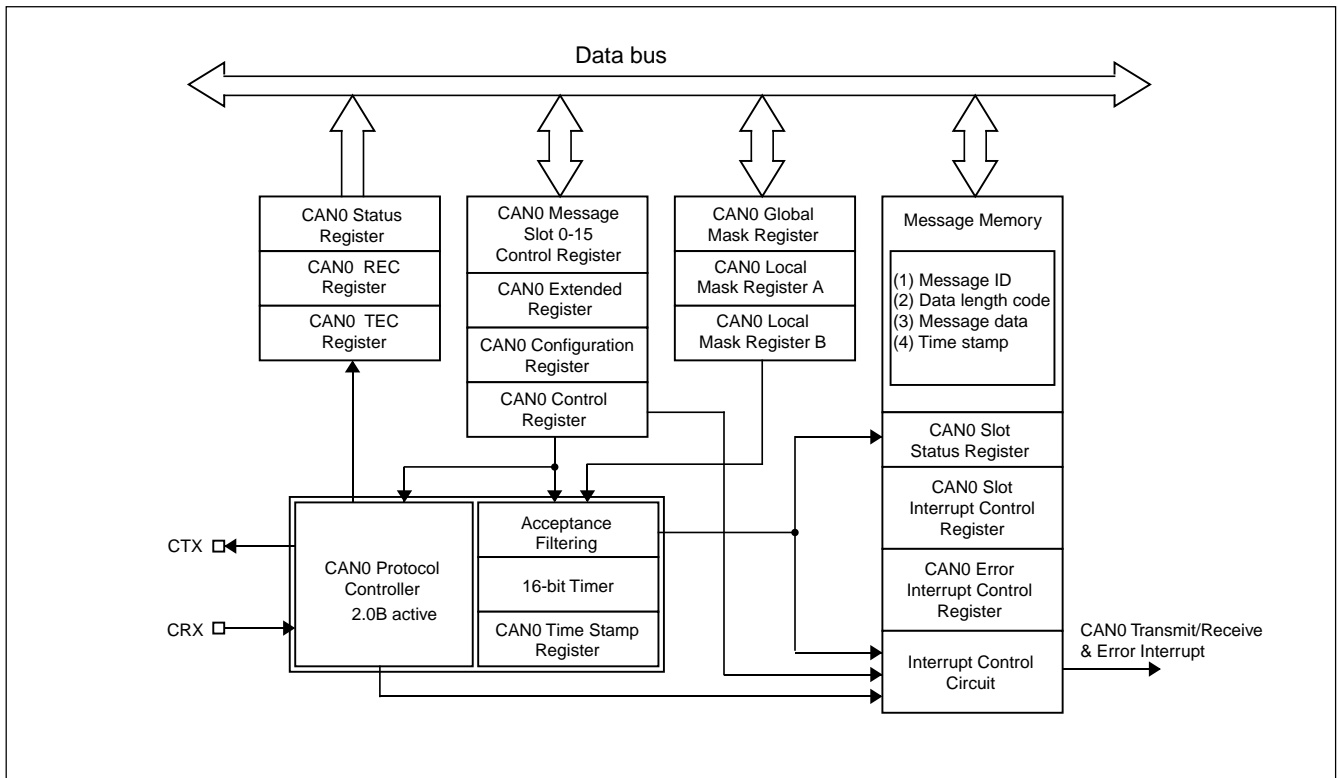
Data bus

CAN0 Status Register

CAN0 REC Register

CAN0 TEC Register

CAN0 Message Slot 0-15 Control Register

CAN0 Extended Register

CAN0 Configuration Register

CAN0 Control Register

CAN0 Global Mask Register

CAN0 Local Mask Register A

CAN0 Local Mask Register B

Message Memory

(1) Message ID
(2) Data length code
(3) Message data
(4) Time stamp

CAN0 Slot Status Register

CAN0 Slot Interrupt Control Register

CAN0 Error Interrupt Control Register

Interrupt Control Circuit

CAN0 Transmit/Receive & Error Interrupt

CTX

CRX

CAN0 Protocol Controller
2.0B active

Acceptance Filtering

16-bit Timer

CAN0 Time Stamp Register